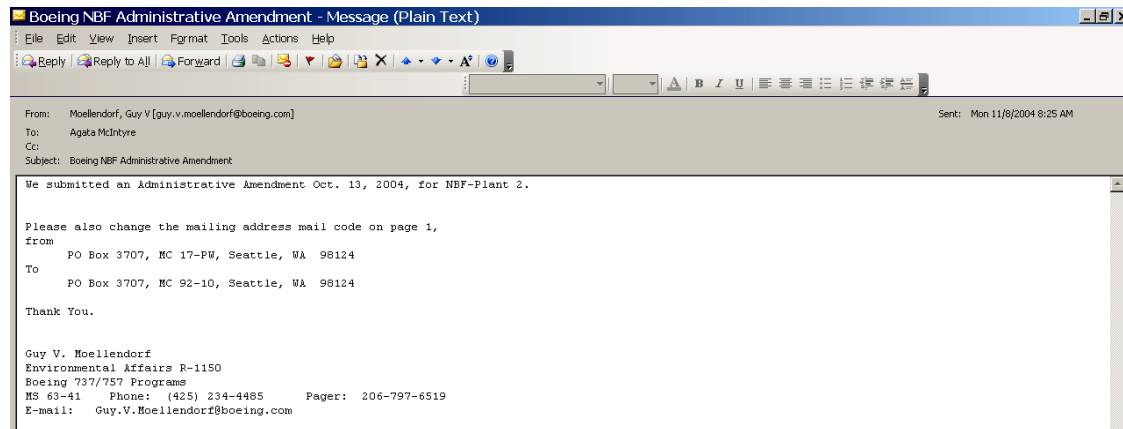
Boeing NBF Administrative Amendment - Message (Plain Text)

File Edit View Insert Format Tools Actions Help

Reply Reply to All Forward

From: Moellendorf, Guy V [guy.v.moellendorf@boeing.com]
To: Agata McIntyre
Cc:
Subject: Boeing NBF Administrative Amendment

Sent: Mon 11/8/2004 8:25 AM

We submitted an Administrative Amendment Oct. 13, 2004, for NBF-Plant 2.

Please also change the mailing address mail code on page 1,
from
PO Box 3707, MC 17-PW, Seattle, WA 98124
To
PO Box 3707, MC 92-10, Seattle, WA 98124

Thank You.

Guy V. Moellendorf
Environmental Affairs R-1150
Boeing 737/757 Programs
MS 63-41 Phone: (425) 234-4485 Pager: 206-797-6519
E-mail: Guy.V.Moellendorf@boeing.com